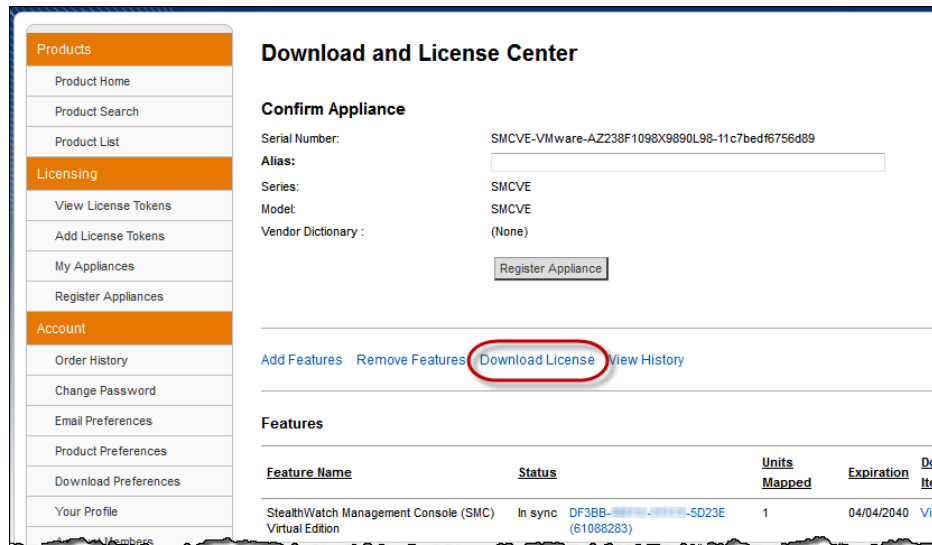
Products
Product Home
Product Search
Product List
Licensing
View License Tokens
Add License Tokens
My Appliances
Register Appliances
Account
Order History
Change Password
Email Preferences
Product Preferences
Download Preferences
Your Profile
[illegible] Members

Download and License Center

Confirm Appliance

Serial Number: SMCVE-VMware-AZ238F1098X9890L98-11c7bedf6756d89
Alias:
Series: SMCVE
Model: SMCVE
Vendor Dictionary : (None)

Register Appliance

Add Features Remove Features Download License View History

Features

| Feature Name | Status | | Units Mapped | Expiration | Do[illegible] Ite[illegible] |
|---|---|---|---|---|---|
| StealthWatch Management Console (SMC) Virtual Edition | In sync | DF3BB-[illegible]-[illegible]-5D23E (61088283) | 1 | 04/04/2040 | Vi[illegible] |